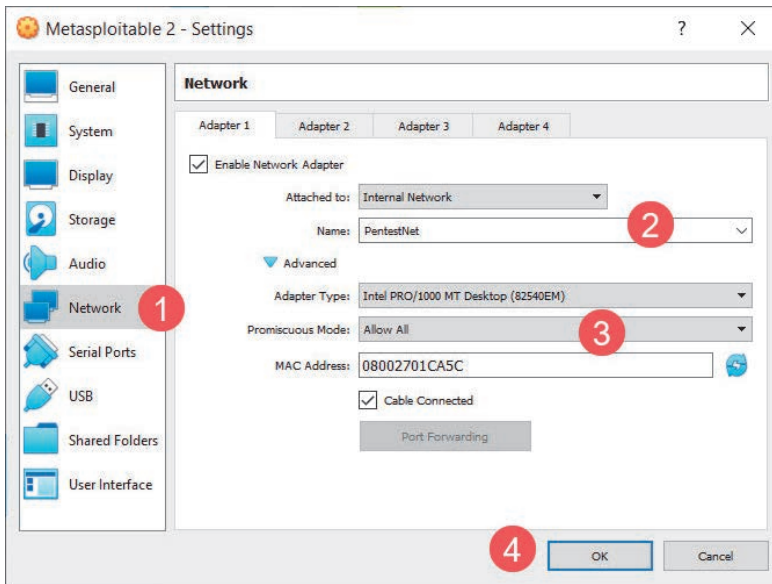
Metasploitable 2 - Settings

?

General
System
Display
Storage
Audio
Network
Serial Ports
USB
Shared Folders
User Interface

1

Network

Adapter 1 | Adapter 2 | Adapter 3 | Adapter 4

Enable Network Adapter

Attached to: Internal Network

Name: PentestNet

2

Advanced

Adapter Type: Intel PRO/1000 MT Desktop (82540EM)

Promiscuous Mode: Allow All

3

MAC Address: 08002701CA5C

Cable Connected

Port Forwarding

4

OK

Cancel